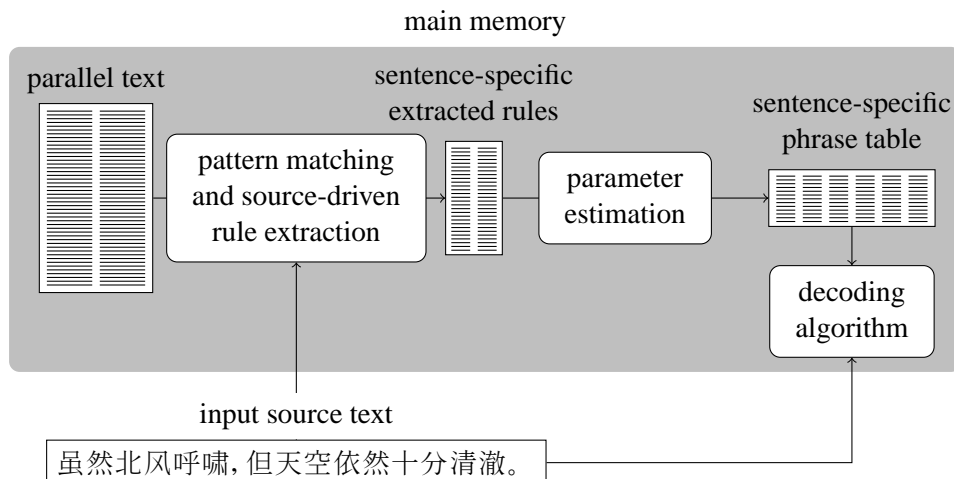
main memory

parallel text

pattern matching and source-driven rule extraction

sentence-specific extracted rules

parameter estimation

sentence-specific phrase table

decoding algorithm

input source text

虽然北风呼啸,但天空依然十分清澈。